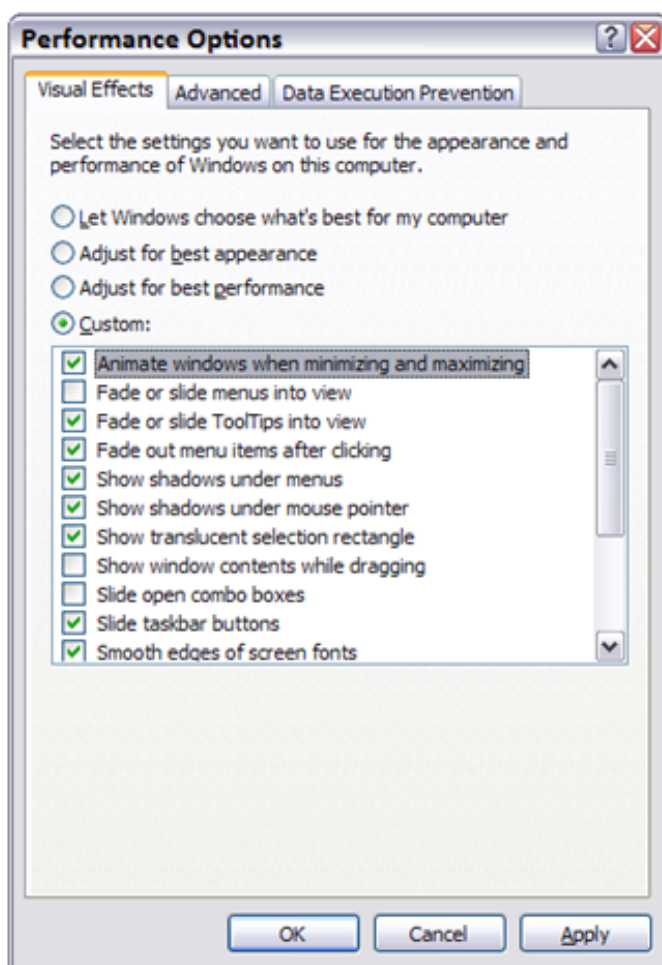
Performance Options

Visual Effects | Advanced | Data Execution Prevention

Select the settings you want to use for the appearance and performance of Windows on this computer.

Let Windows choose what's best for my computer
Adjust for best appearance
Adjust for best performance
Custom:

Animate windows when minimizing and maximizing
Fade or slide menus into view
Fade or slide ToolTips into view
Fade out menu items after clicking
Show shadows under menus
Show shadows under mouse pointer
Show translucent selection rectangle
Show window contents while dragging
Slide open combo boxes
Slide taskbar buttons
Smooth edges of screen fonts

OK | Cancel | Apply